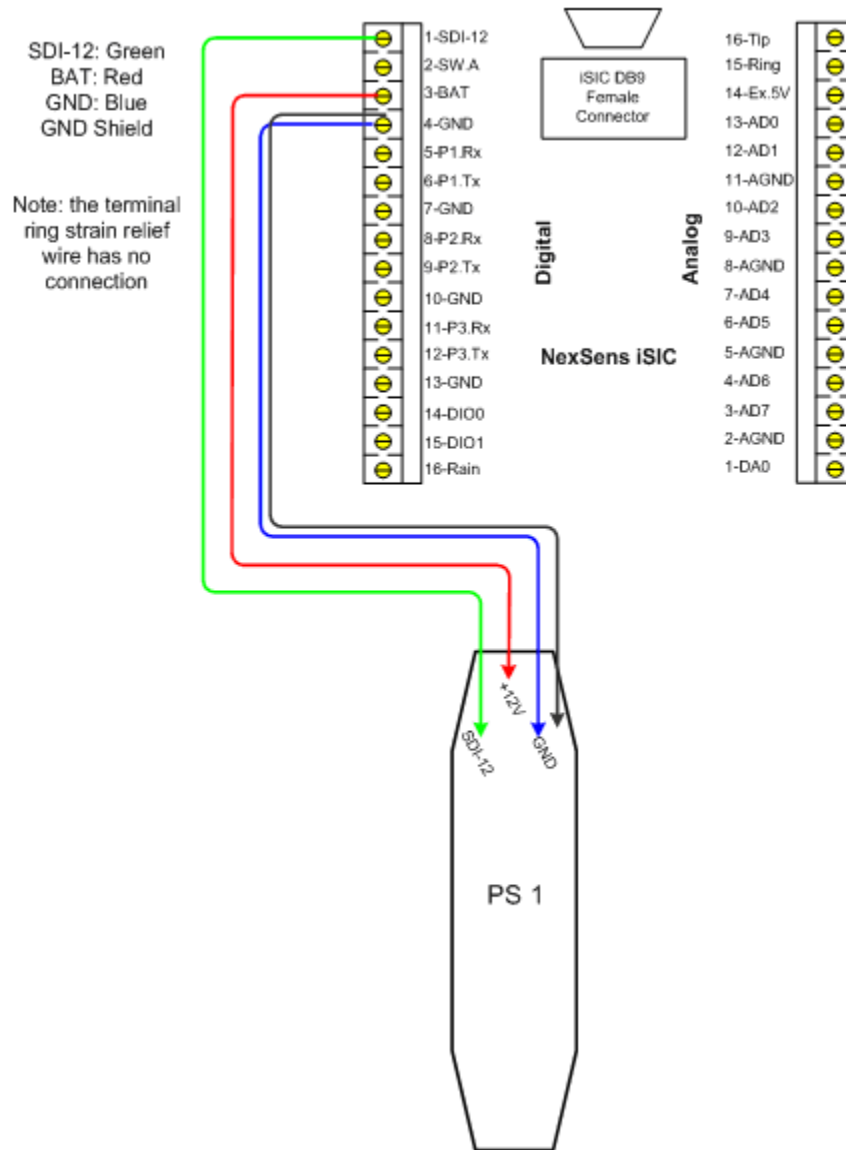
SDI-12: Green
BAT: Red
GND: Blue
GND Shield

Note: the terminal ring strain relief wire has no connection

1-SDI-12
2-SW.A
3-BAT
4-GND
5-P1.Rx
6-P1.Tx
7-GND
8-P2.Rx
9-P2.Tx
10-GND
11-P3.Rx
12-P3.Tx
13-GND
14-DIO0
15-DIO1
16-Rain

iSIC DB9 Female Connector

Digital

Analog

NexSens iSIC

16-Tip
15-Ring
14-Ex.5V
13-AD0
12-AD1
11-AGND
10-AD2
9-AD3
8-AGND
7-AD4
6-AD5
5-AGND
4-AD6
3-AD7
2-AGND
1-DA0

SDI-12
+12V
GND

PS 1